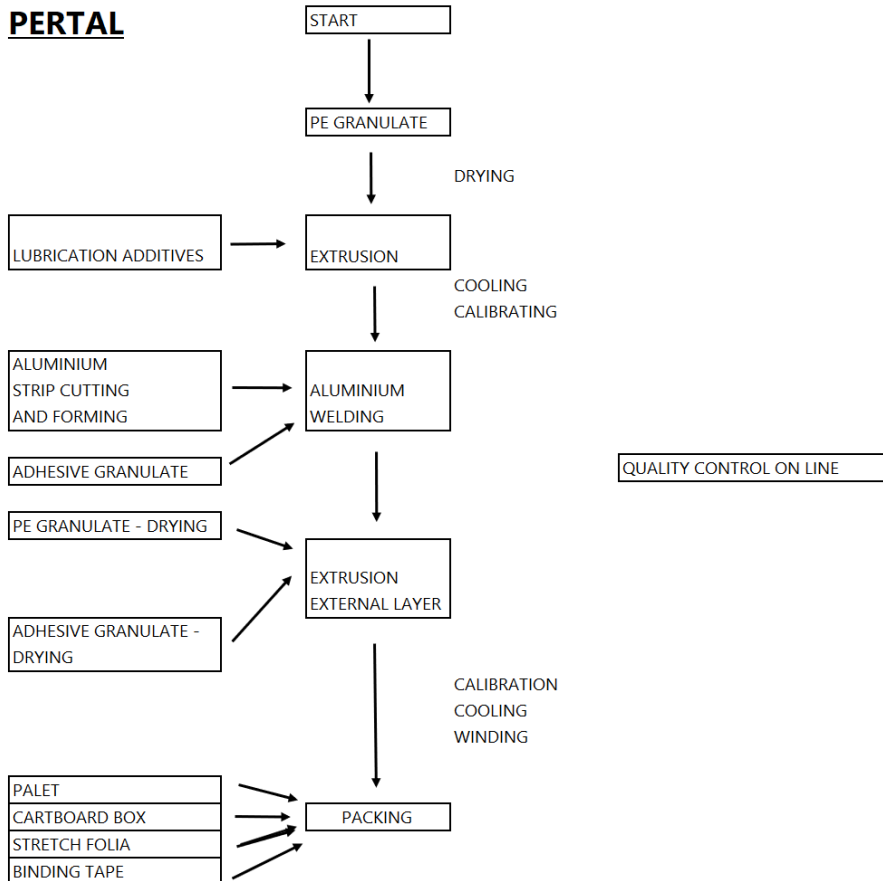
PERTAL

START

PE GRANULATE

DRYING

LUBRICATION ADDITIVES

EXTRUSION

COOLING
CALIBRATING

ALUMINIUM
STRIP CUTTING
AND FORMING

ALUMINIUM
WELDING

ADHESIVE GRANULATE

QUALITY CONTROL ON LINE

PE GRANULATE - DRYING

EXTRUSION
EXTERNAL LAYER

ADHESIVE GRANULATE - DRYING

CALIBRATION
COOLING
WINDING

PALET
CARTBOARD BOX
STRETCH FOLIA
BINDING TAPE

PACKING